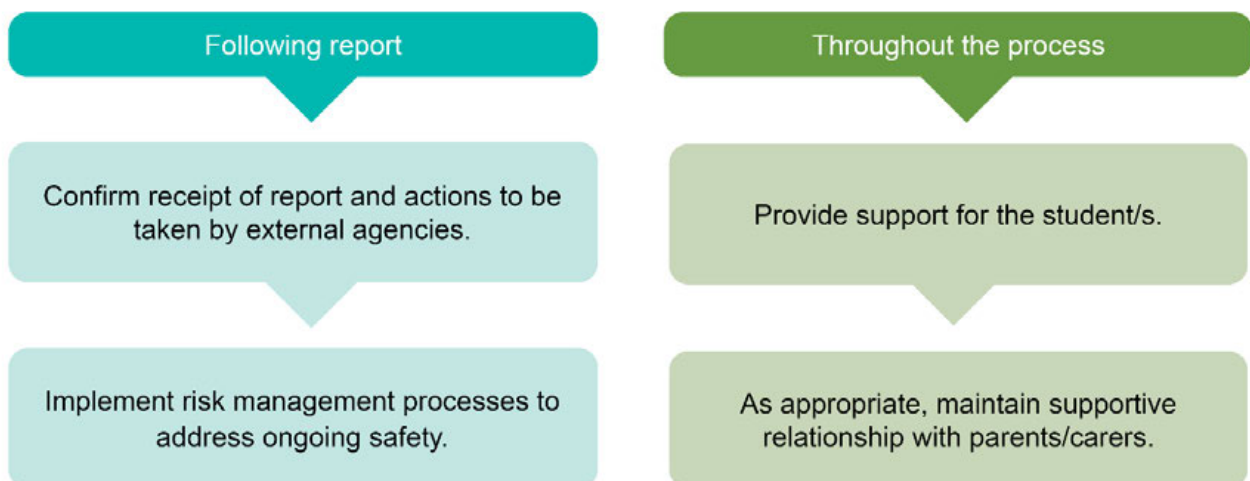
Following report

Confirm receipt of report and actions to be taken by external agencies.

Implement risk management processes to address ongoing safety.

Throughout the process

Provide support for the student/s.

As appropriate, maintain supportive relationship with parents/carers.